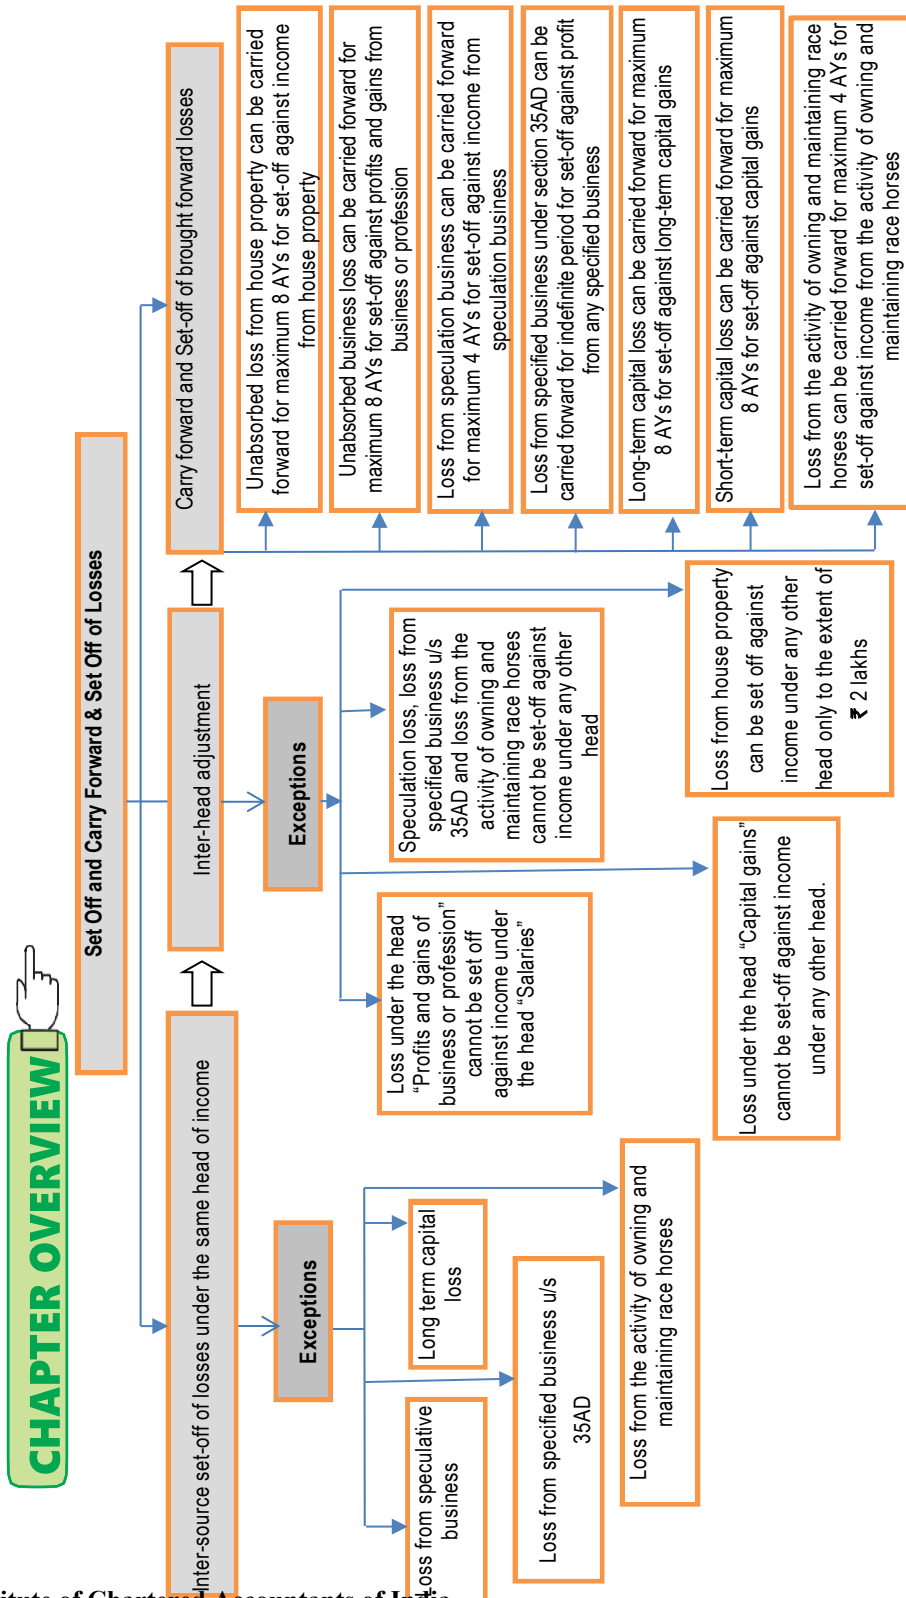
CHAPTER OVERVIEW

Set Off and Carry Forward & Set Off of Losses

Inter-source set-off of losses under the same head of income

Exceptions

Loss from speculative business

Loss from specified business u/s 35AD

Long term capital loss

Loss from the activity of owning and maintaining race horses

Inter-head adjustment

Exceptions

Loss under the head "Profits and gains of business or profession" cannot be set off against income under the head "Salaries"

Speculation loss, loss from specified business u/s 35AD and loss from the activity of owning and maintaining race horses cannot be set-off against income under any other head

Loss under the head "Capital gains" cannot be set-off against income under any other head.

Loss from house property can be set off against income under any other head only to the extent of ₹ 2 lakhs

Carry forward and Set-off of brought forward losses

Unabsorbed loss from house property can be carried forward for maximum 8 AYs for set-off against income from house property

Unabsorbed business loss can be carried forward for maximum 8 AYs for set-off against profits and gains from business or profession

Loss from speculation business can be carried forward for maximum 4 AYs for set-off against income from speculation business

Loss from specified business under section 35AD can be carried forward for indefinite period for set-off against profit from any specified business

Long-term capital loss can be carried forward for maximum 8 AYs for set-off against long-term capital gains

Short-term capital loss can be carried forward for maximum 8 AYs for set-off against capital gains

Loss from the activity of owning and maintaining race horses can be carried forward for maximum 4 AYs for set-off against income from the activity of owning and maintaining race horses

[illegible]itute of Chartered Accountants of In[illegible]